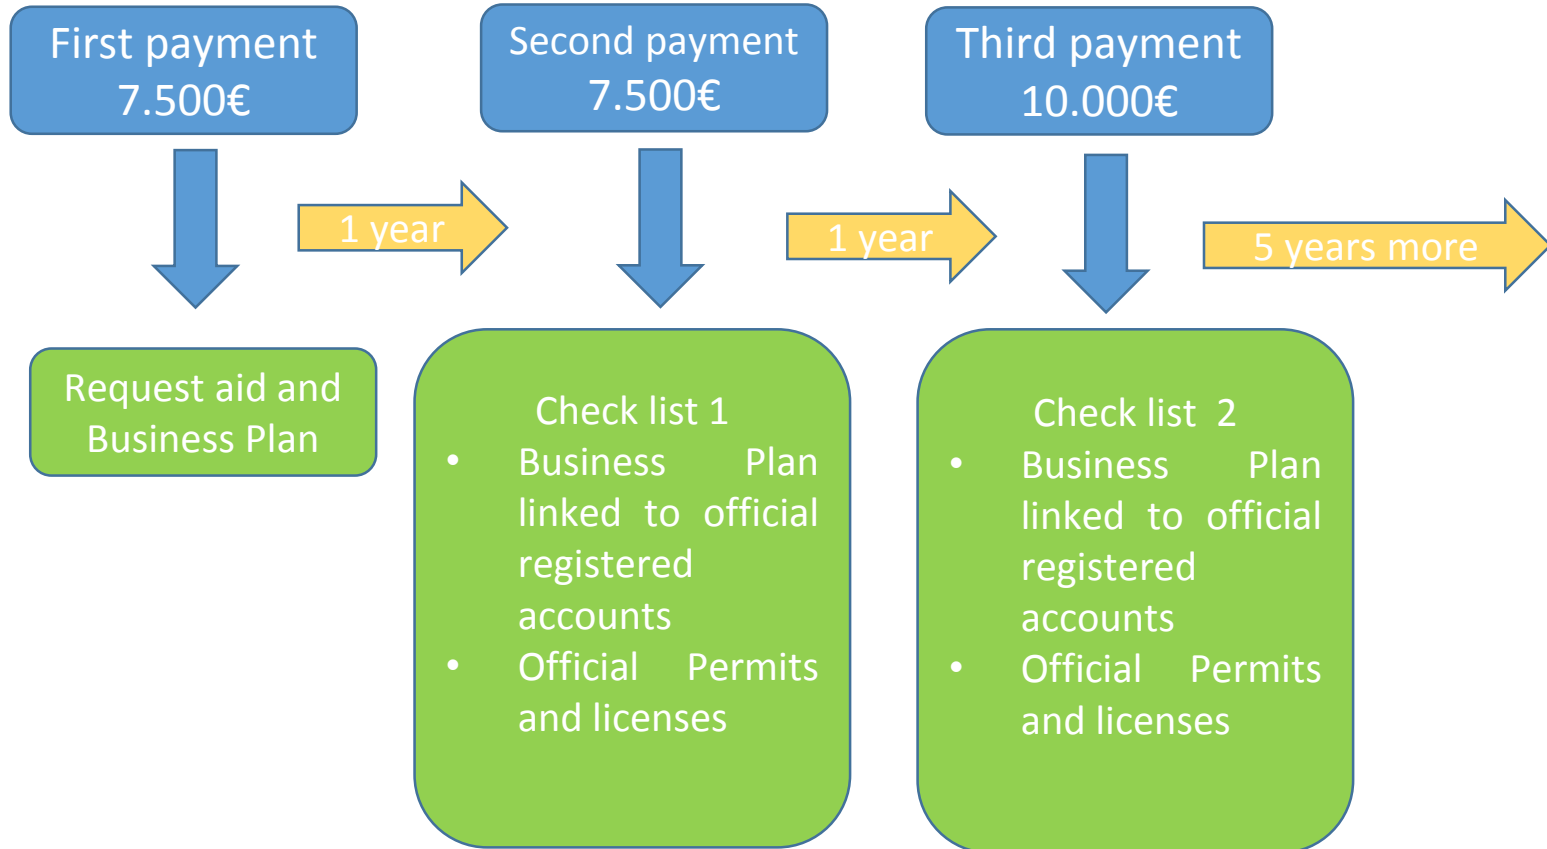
First payment 7.500€

Request aid and Business Plan

1 year

Second payment 7.500€

Check list 1
- Business Plan linked to official registered accounts
- Official Permits and licenses

1 year

Third payment 10.000€

Check list 2
- Business Plan linked to official registered accounts
- Official Permits and licenses

5 years more